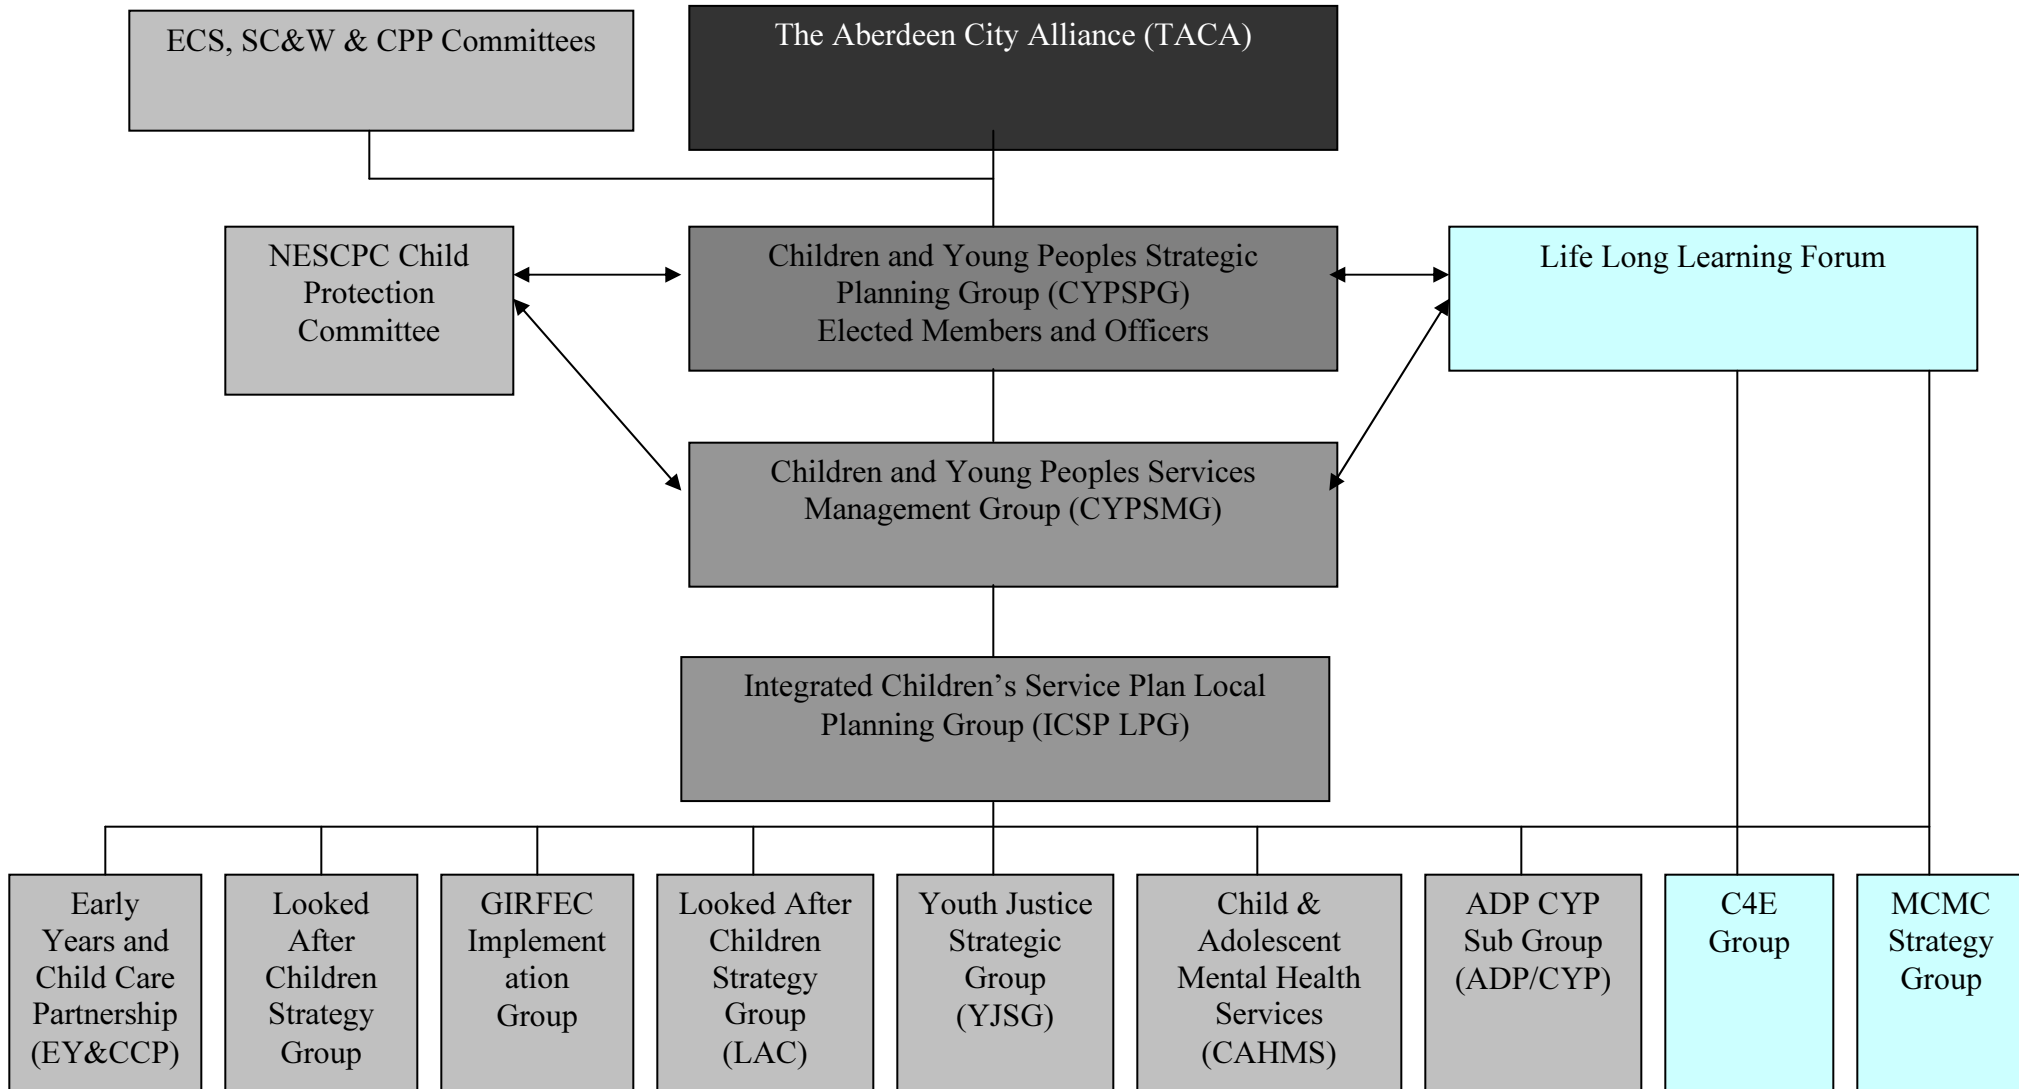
ECS, SC&W & CPP Committees

The Aberdeen City Alliance (TACA)

NESCPC Child Protection Committee

Children and Young Peoples Strategic Planning Group (CYPSPG) Elected Members and Officers

Life Long Learning Forum

Children and Young Peoples Services Management Group (CYPSMG)

Integrated Children's Service Plan Local Planning Group (ICSP LPG)

Early Years and Child Care Partnership (EY&CCP)

Looked After Children Strategy Group

GIRFEC Implement ation Group

Looked After Children Strategy Group (LAC)

Youth Justice Strategic Group (YJSG)

Child & Adolescent Mental Health Services (CAHMS)

ADP CYP Sub Group (ADP/CYP)

C4E Group

MCMC Strategy Group